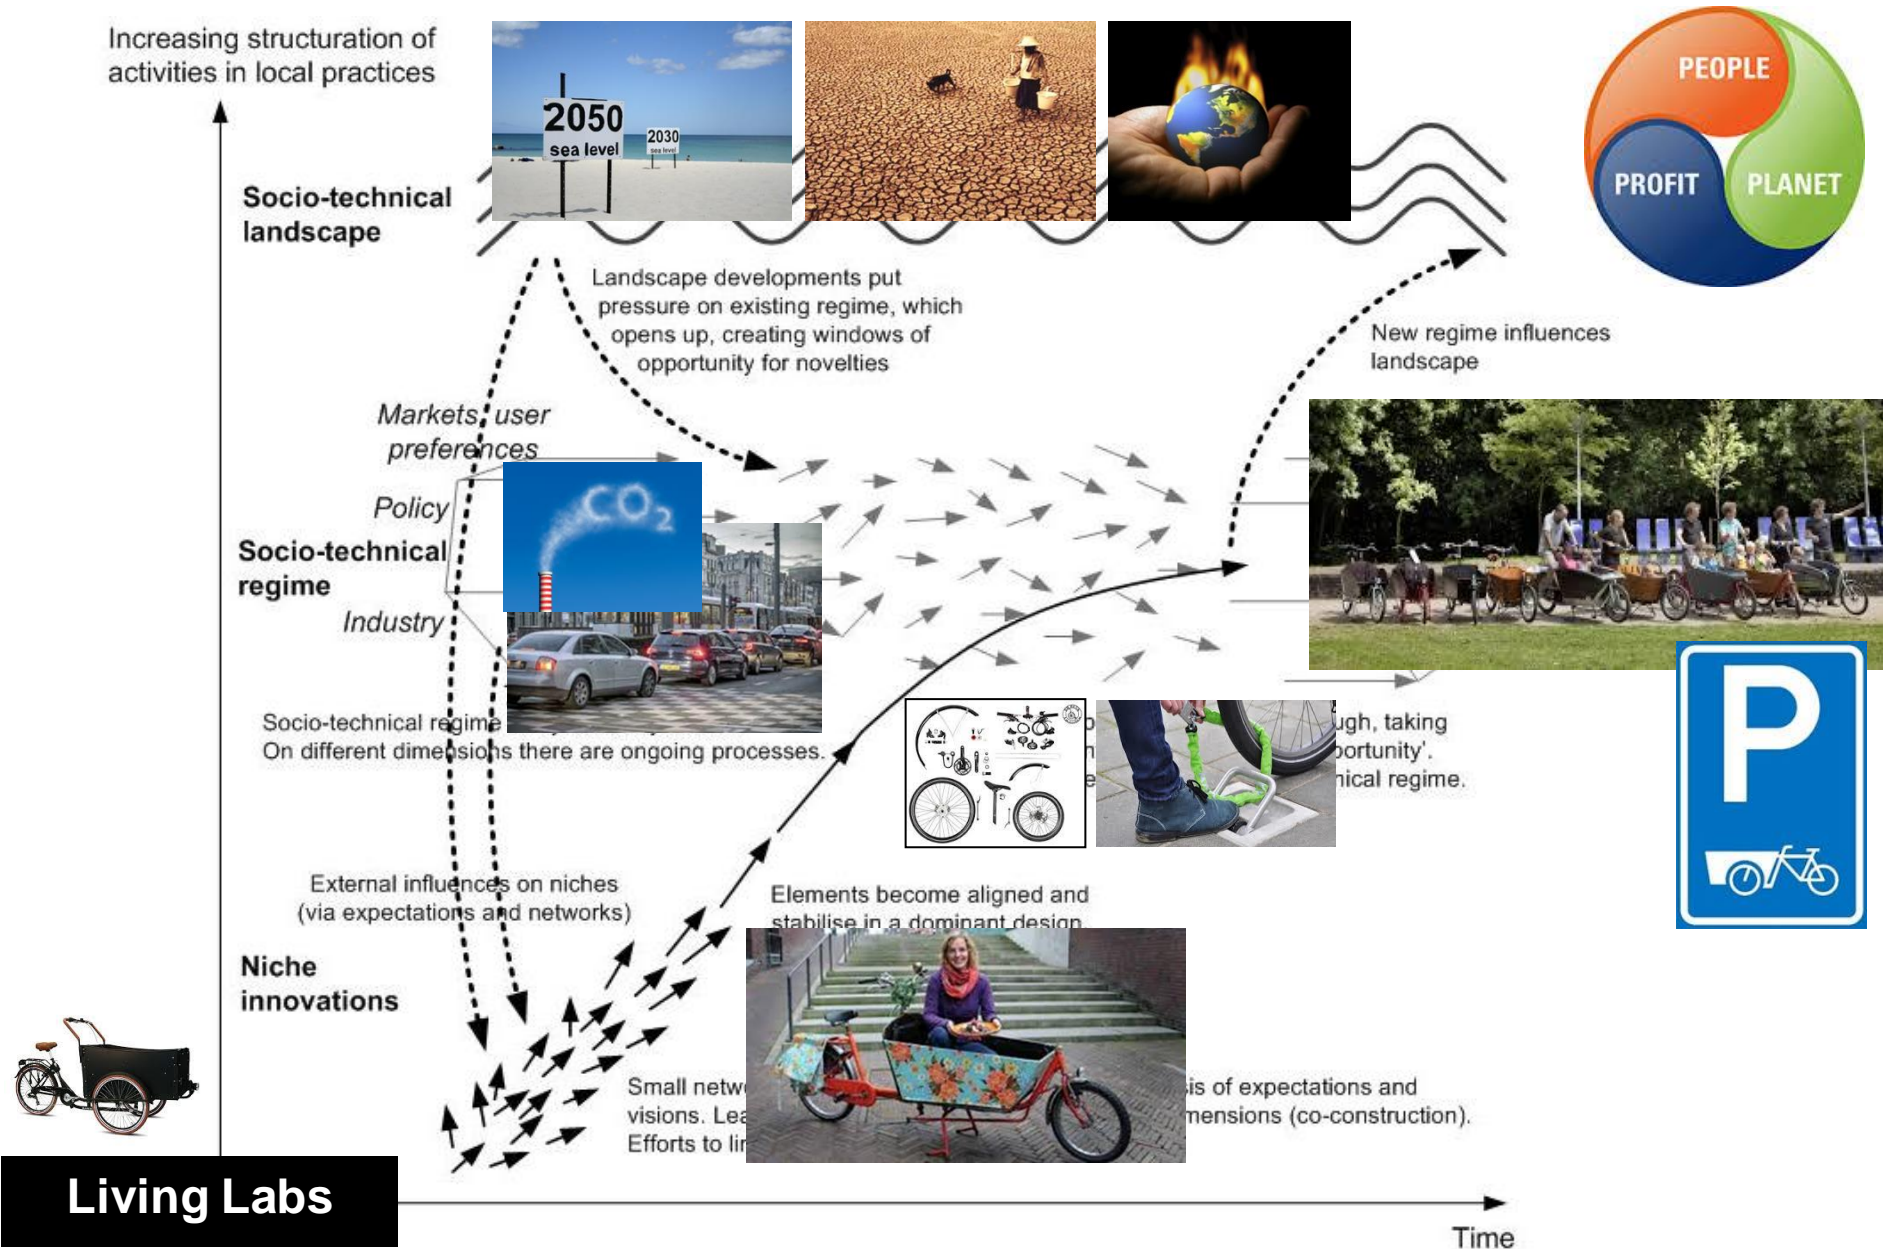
Increasing structuration of activities in local practices

2050
sea level
2030
sea level

PEOPLE
PROFIT
PLANET

Socio-technical landscape

Landscape developments put pressure on existing regime, which opens up, creating windows of opportunity for novelties

New regime influences landscape

Markets, user preferences

Policy

$CO_2$

Socio-technical regime

Industry

Socio-technical regime
On different dimensions there are ongoing processes.

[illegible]ugh, taking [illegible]portunity'. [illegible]nical regime.

External influences on niches (via expectations and networks)

Elements become aligned and stabilise in a dominant design

Niche innovations

Small netw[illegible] visions. Lea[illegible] Efforts to li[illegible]

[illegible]is of expectations and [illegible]mensions (co-construction).

Living Labs

Time